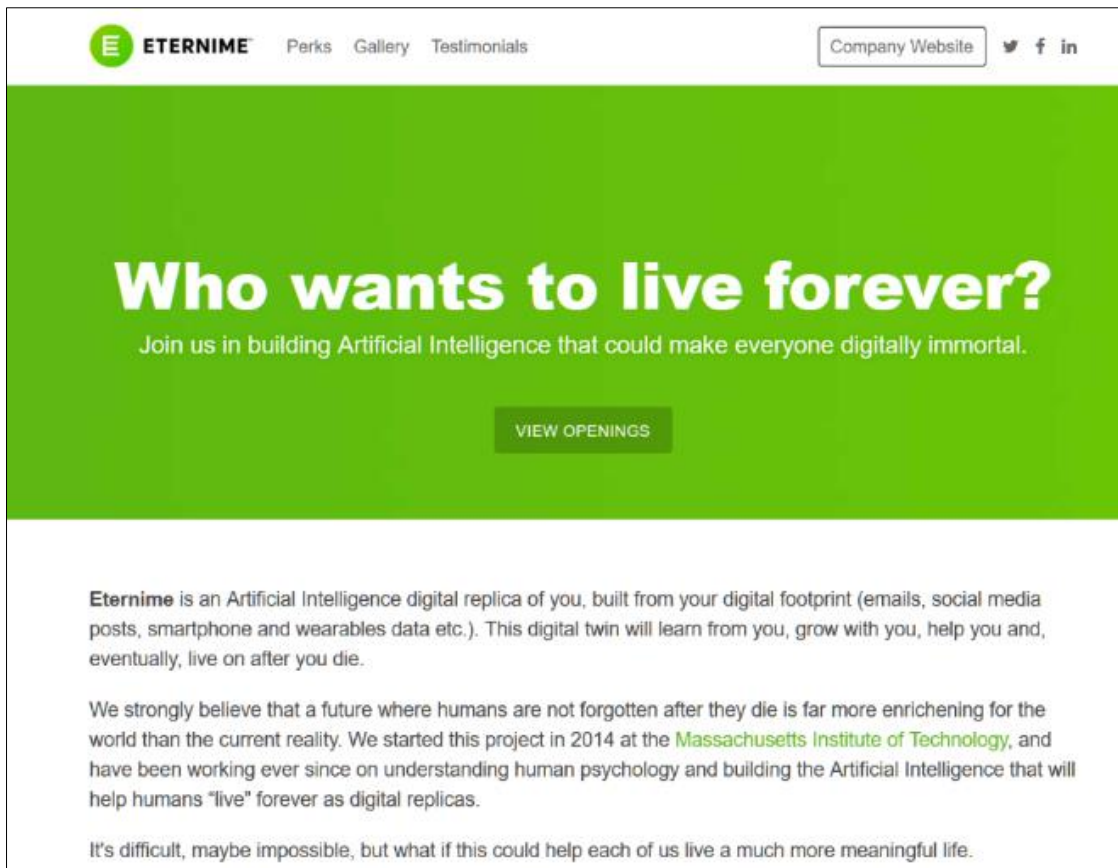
E ETERNIME Perks Gallery Testimonials Company Website

Who wants to live forever?

Join us in building Artificial Intelligence that could make everyone digitally immortal.

VIEW OPENINGS

Eternime is an Artificial Intelligence digital replica of you, built from your digital footprint (emails, social media posts, smartphone and wearables data etc.). This digital twin will learn from you, grow with you, help you and, eventually, live on after you die.

We strongly believe that a future where humans are not forgotten after they die is far more enrichening for the world than the current reality. We started this project in 2014 at the Massachusetts Institute of Technology, and have been working ever since on understanding human psychology and building the Artificial Intelligence that will help humans "live" forever as digital replicas.

It's difficult, maybe impossible, but what if this could help each of us live a much more meaningful life.